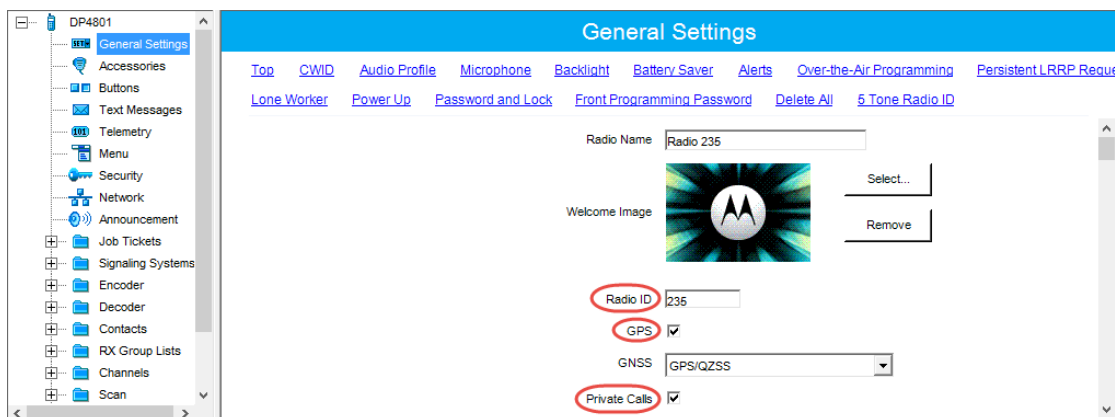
DP4801
General Settings
Accessories
Buttons
Text Messages
Telemetry
Menu
Security
Network
Announcement
Job Tickets
Signaling Systems
Encoder
Decoder
Contacts
RX Group Lists
Channels
Scan

General Settings

Top CWID Audio Profile Microphone Backlight Battery Saver Alerts Over-the-Air Programming Persistent LRRP Reque

Lone Worker Power Up Password and Lock Front Programming Password Delete All 5 Tone Radio ID

Radio Name Radio 235

Welcome Image

Select...

Remove

Radio ID 235

GPS

GNSS GPS/QZSS

Private Calls